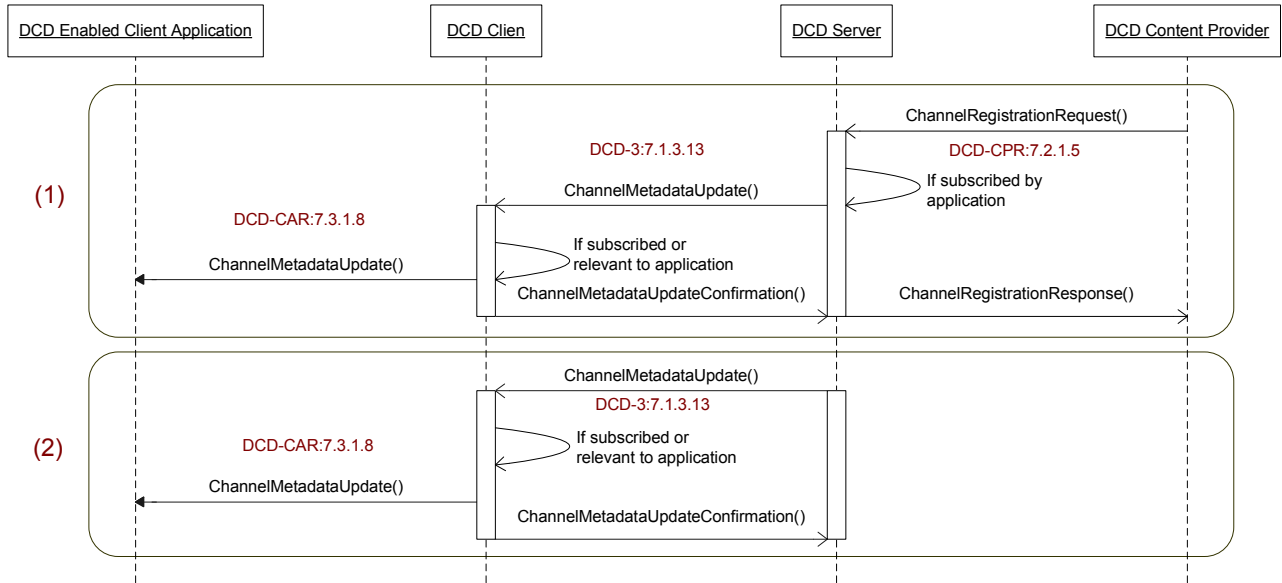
DCD Enabled Client Application

DCD Clien

DCD Server

DCD Content Provider

(1)

ChannelRegistrationRequest()

DCD-3:7.1.3.13

DCD-CPR:7.2.1.5

ChannelMetadataUpdate()

If subscribed by application

DCD-CAR:7.3.1.8

If subscribed or relevant to application

ChannelMetadataUpdate()

ChannelMetadataUpdateConfirmation()

ChannelRegistrationResponse()

(2)

ChannelMetadataUpdate()

DCD-3:7.1.3.13

DCD-CAR:7.3.1.8

If subscribed or relevant to application

ChannelMetadataUpdate()

ChannelMetadataUpdateConfirmation()